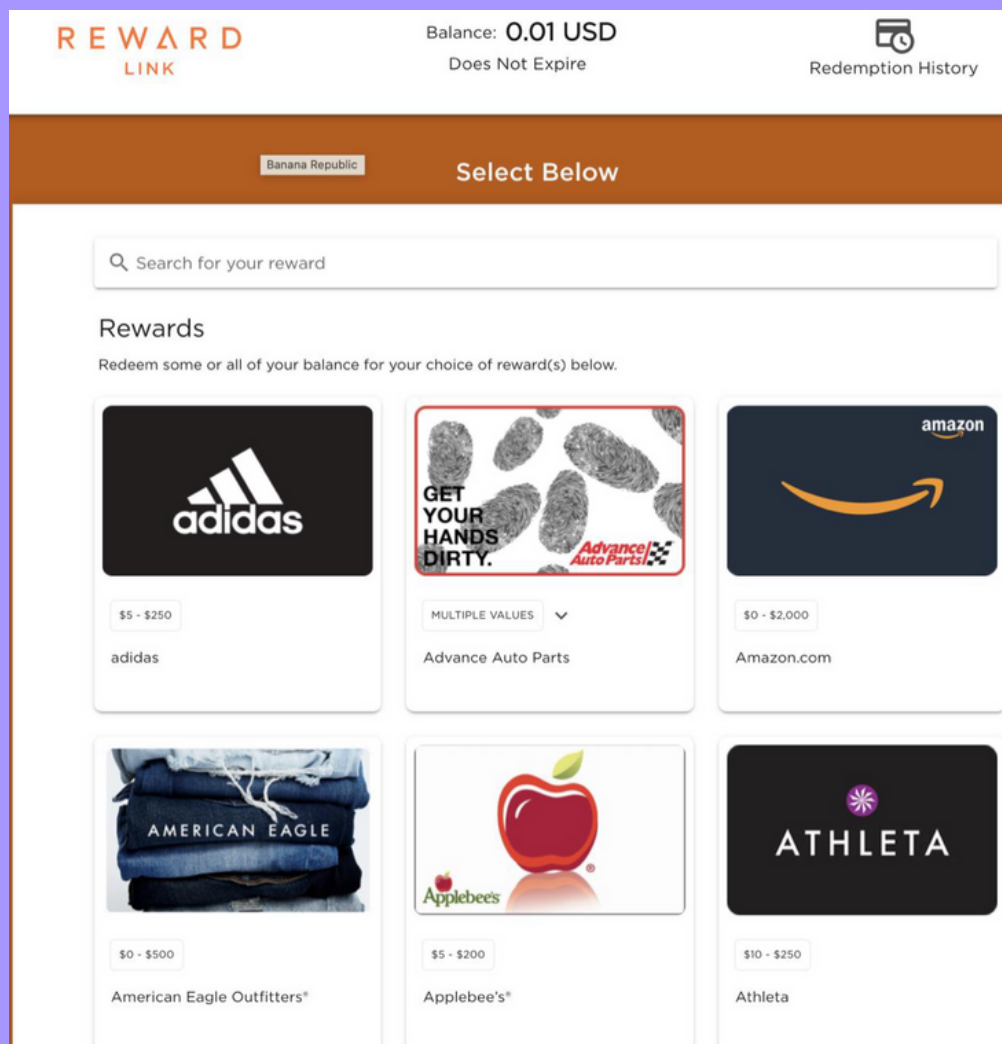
REWARD LINK

Balance: 0.01 USD
Does Not Expire

Redemption History

Banana Republic

Select Below

Search for your reward

Rewards

Redeem some or all of your balance for your choice of reward(s) below.

adidas

$5 - $250

adidas

GET YOUR HANDS DIRTY.

Advance Auto Parts

MULTIPLE VALUES

Advance Auto Parts

amazon

$0 - $2,000

Amazon.com

AMERICAN EAGLE

$0 - $500

American Eagle Outfitters®

Applebee's

$5 - $200

Applebee's®

ATHLETA

$10 - $250

Athleta